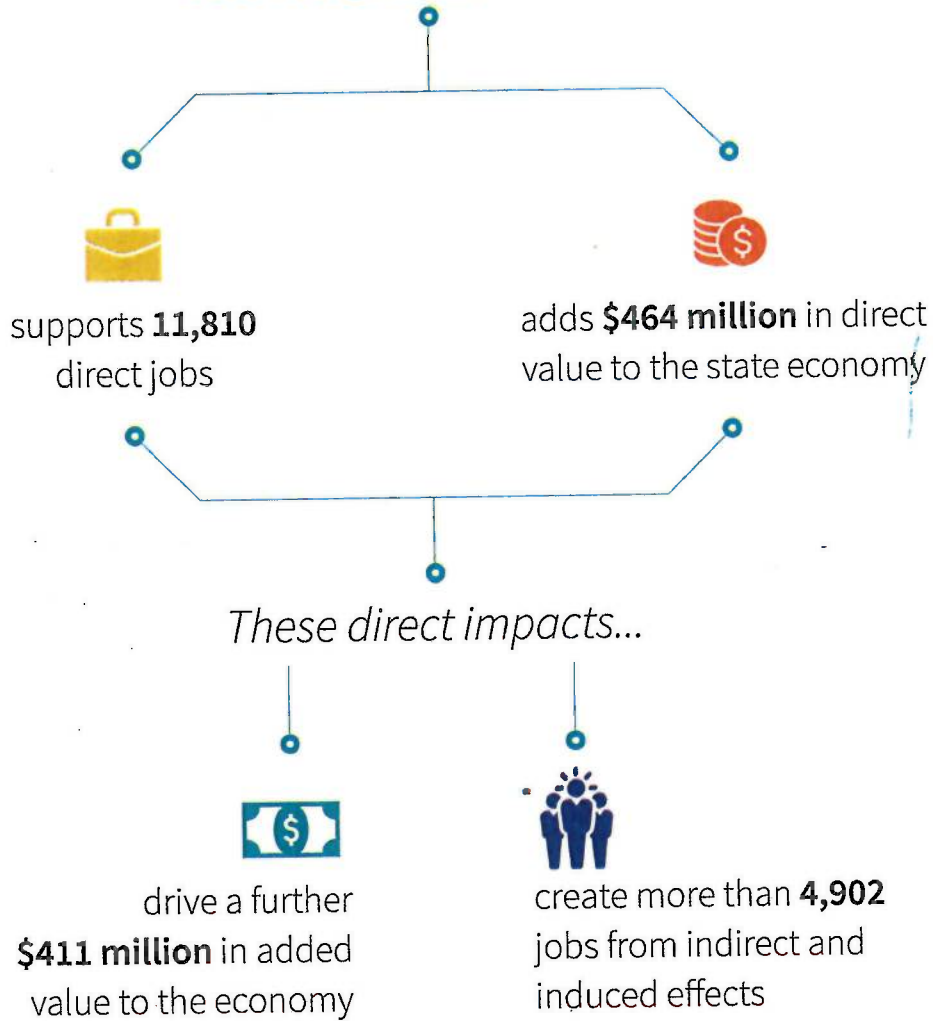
supports **11,810** direct jobs

adds **\$464 million** in direct value to the state economy

*These direct impacts...*

drive a further **\$411 million** in added value to the economy

create more than **4,902** jobs from indirect and induced effects